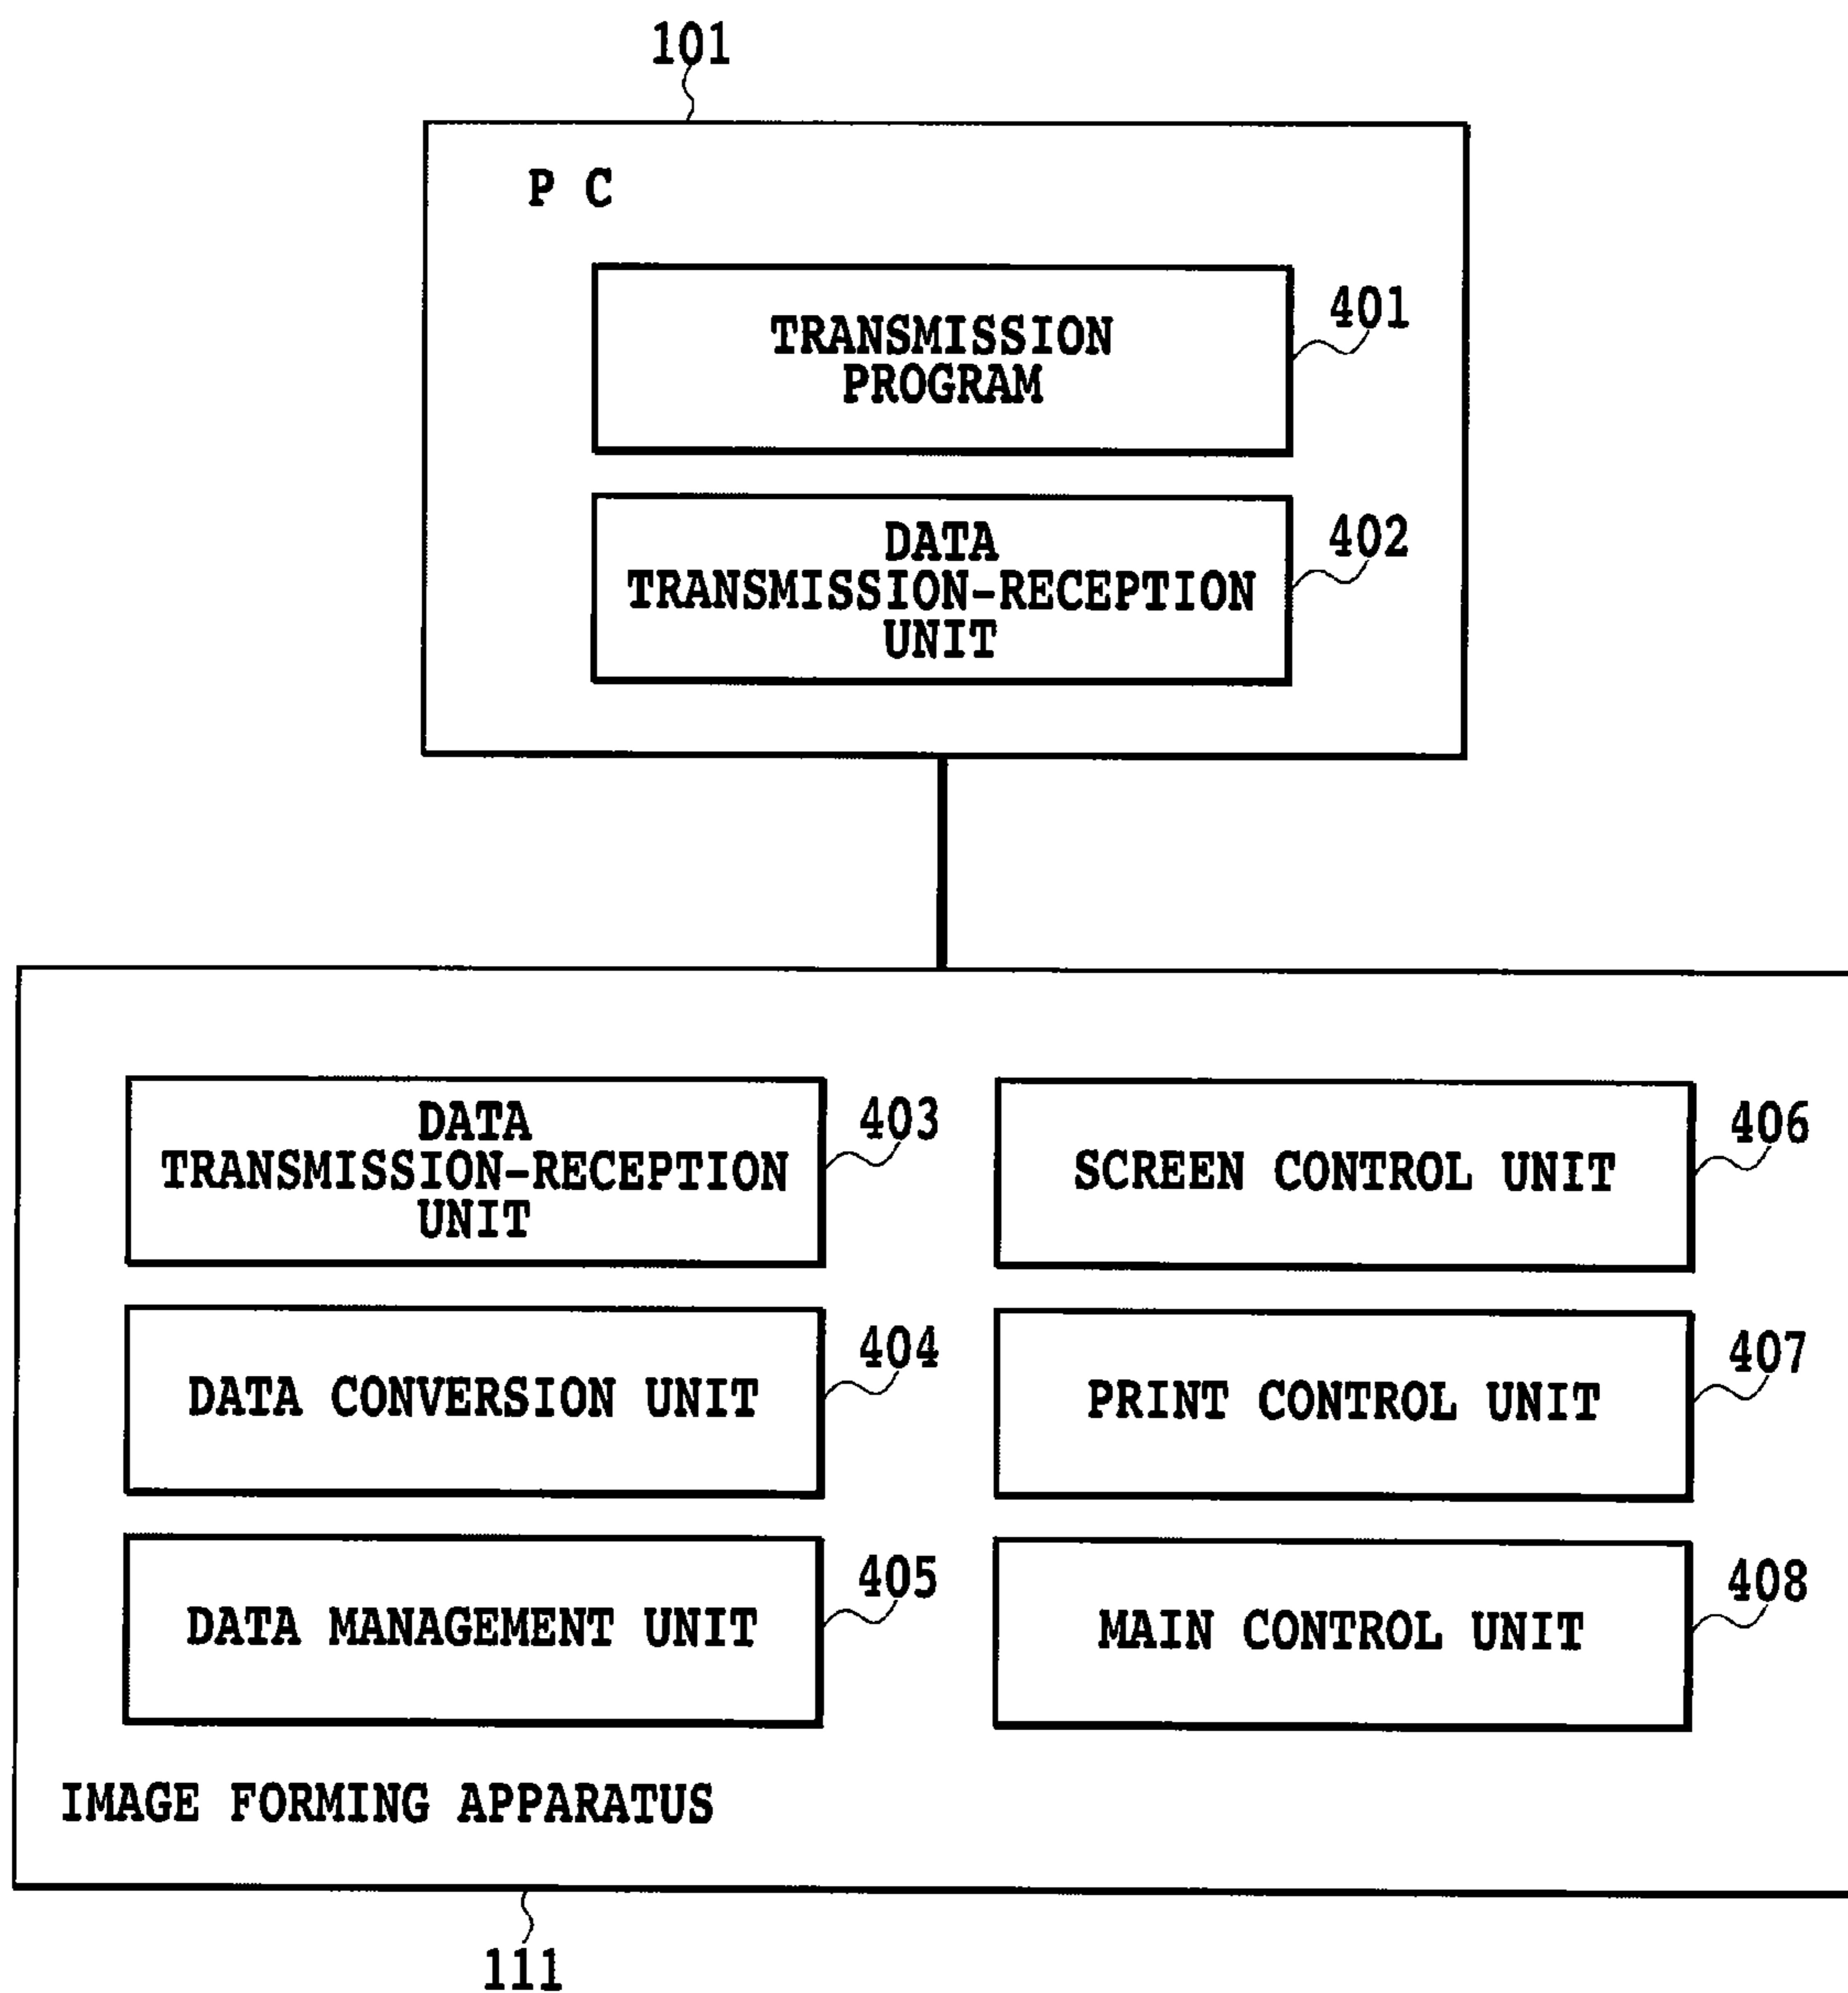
101

PC

TRANSMISSION PROGRAM

401

DATA TRANSMISSION-RECEPTION UNIT

402

DATA TRANSMISSION-RECEPTION UNIT

403

SCREEN CONTROL UNIT

406

DATA CONVERSION UNIT

404

PRINT CONTROL UNIT

407

DATA MANAGEMENT UNIT

405

MAIN CONTROL UNIT

408

IMAGE FORMING APPARATUS

111